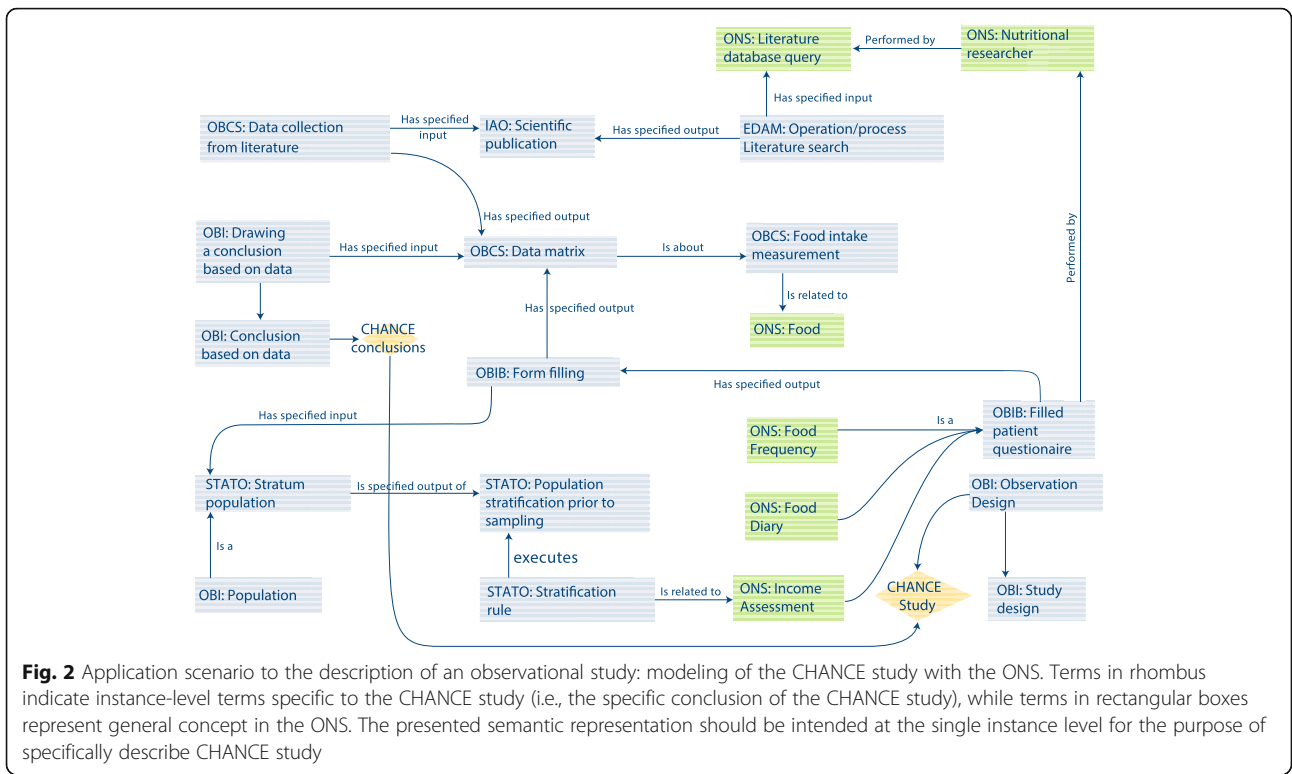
ONS: Literature database query

Performed by

ONS: Nutritional researcher

Has specified input

OBCS: Data collection from literature

Has specified input

IAO: Scientific publication

Has specified output

EDAM: Operation/process Literature search

Has specified output

OBI: Drawing a conclusion based on data

Has specified input

OBCS: Data matrix

Is about

OBCS: Food intake measurement

Performed by

Has specified output

Is related to

OBI: Conclusion based on data

CHANCE conclusions

ONS: Food

OBIB: Form filling

Has specified output

Has specified input

Is a

OBIB: Filled patient questionaire

ONS: Food Frequency

STATO: Stratum population

Is specified output of

STATO: Population stratification prior to sampling

OBI: Observation Design

ONS: Food Diary

Is a

executes

CHANCE Study

OBI: Population

STATO: Stratification rule

Is related to

ONS: Income Assessment

OBI: Study design

**Fig. 2** Application scenario to the description of an observational study: modeling of the CHANCE study with the ONS. Terms in rhombus indicate instance-level terms specific to the CHANCE study (i.e., the specific conclusion of the CHANCE study), while terms in rectangular boxes represent general concept in the ONS. The presented semantic representation should be intended at the single instance level for the purpose of specifically describe CHANCE study